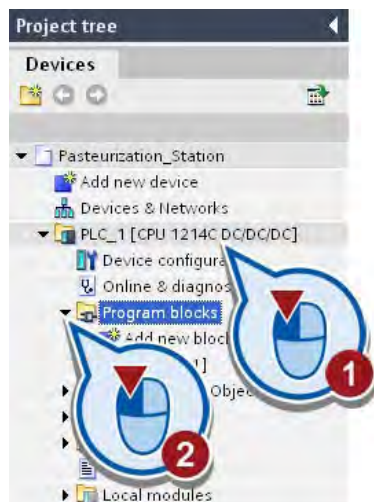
Project tree

Devices

Pasteurization_Station

Add new device

Devices & Networks

PLC_1 [CPU 1214C DC/DC/DC]

Device configura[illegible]

Online & diagnos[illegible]

Program blocks

Add new block

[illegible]1]

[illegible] Objec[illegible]

1

2

Local modules